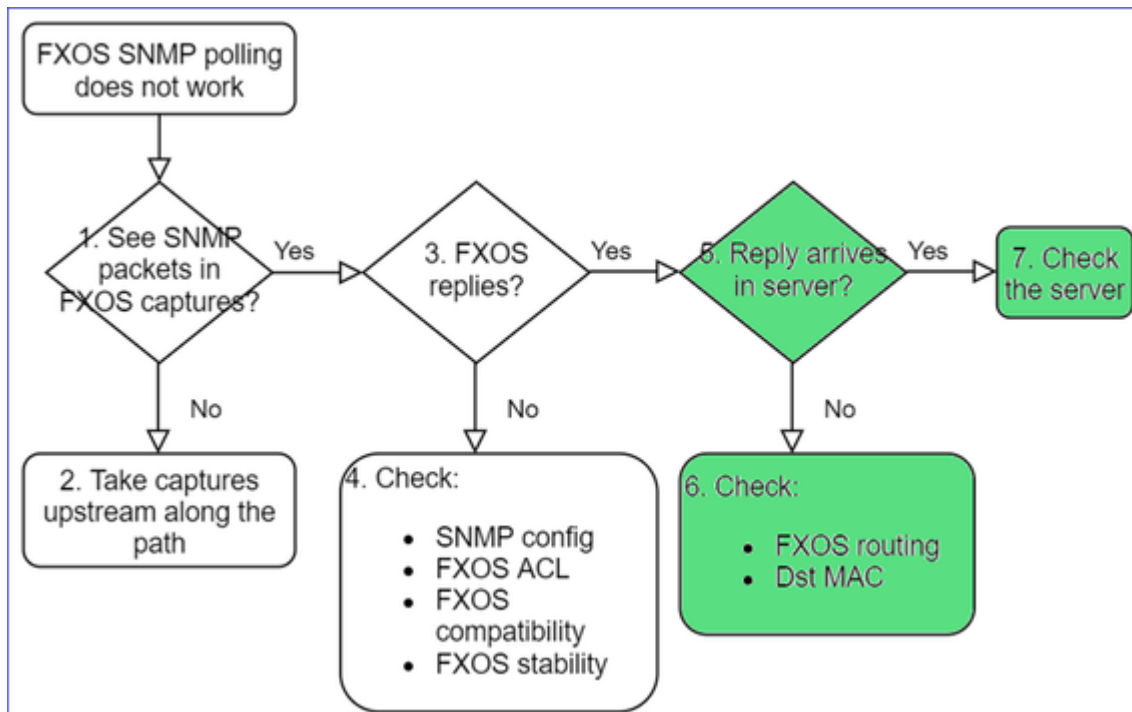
FXOS SNMP polling does not work

1. See SNMP packets in FXOS captures?

Yes

No

2. Take captures upstream along the path

3. FXOS replies?

Yes

No

4. Check:

- SNMP config
- FXOS ACL
- FXOS compatibility
- FXOS stability

5. Reply arrives in server?

Yes

No

6. Check:

- FXOS routing
- Dst MAC

7. Check the server